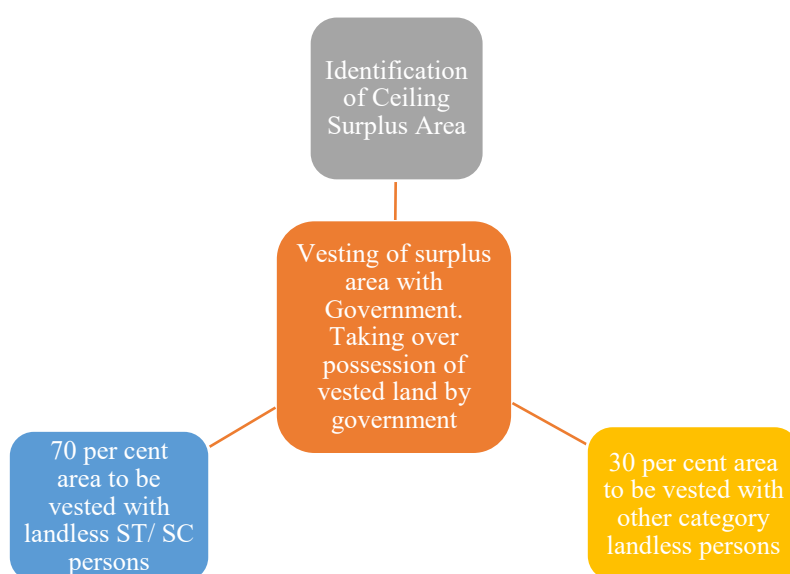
Identification of Ceiling Surplus Area

Vesting of surplus area with Government. Taking over possession of vested land by government

70 per cent area to be vested with landless ST/ SC persons

30 per cent area to be vested with other category landless persons